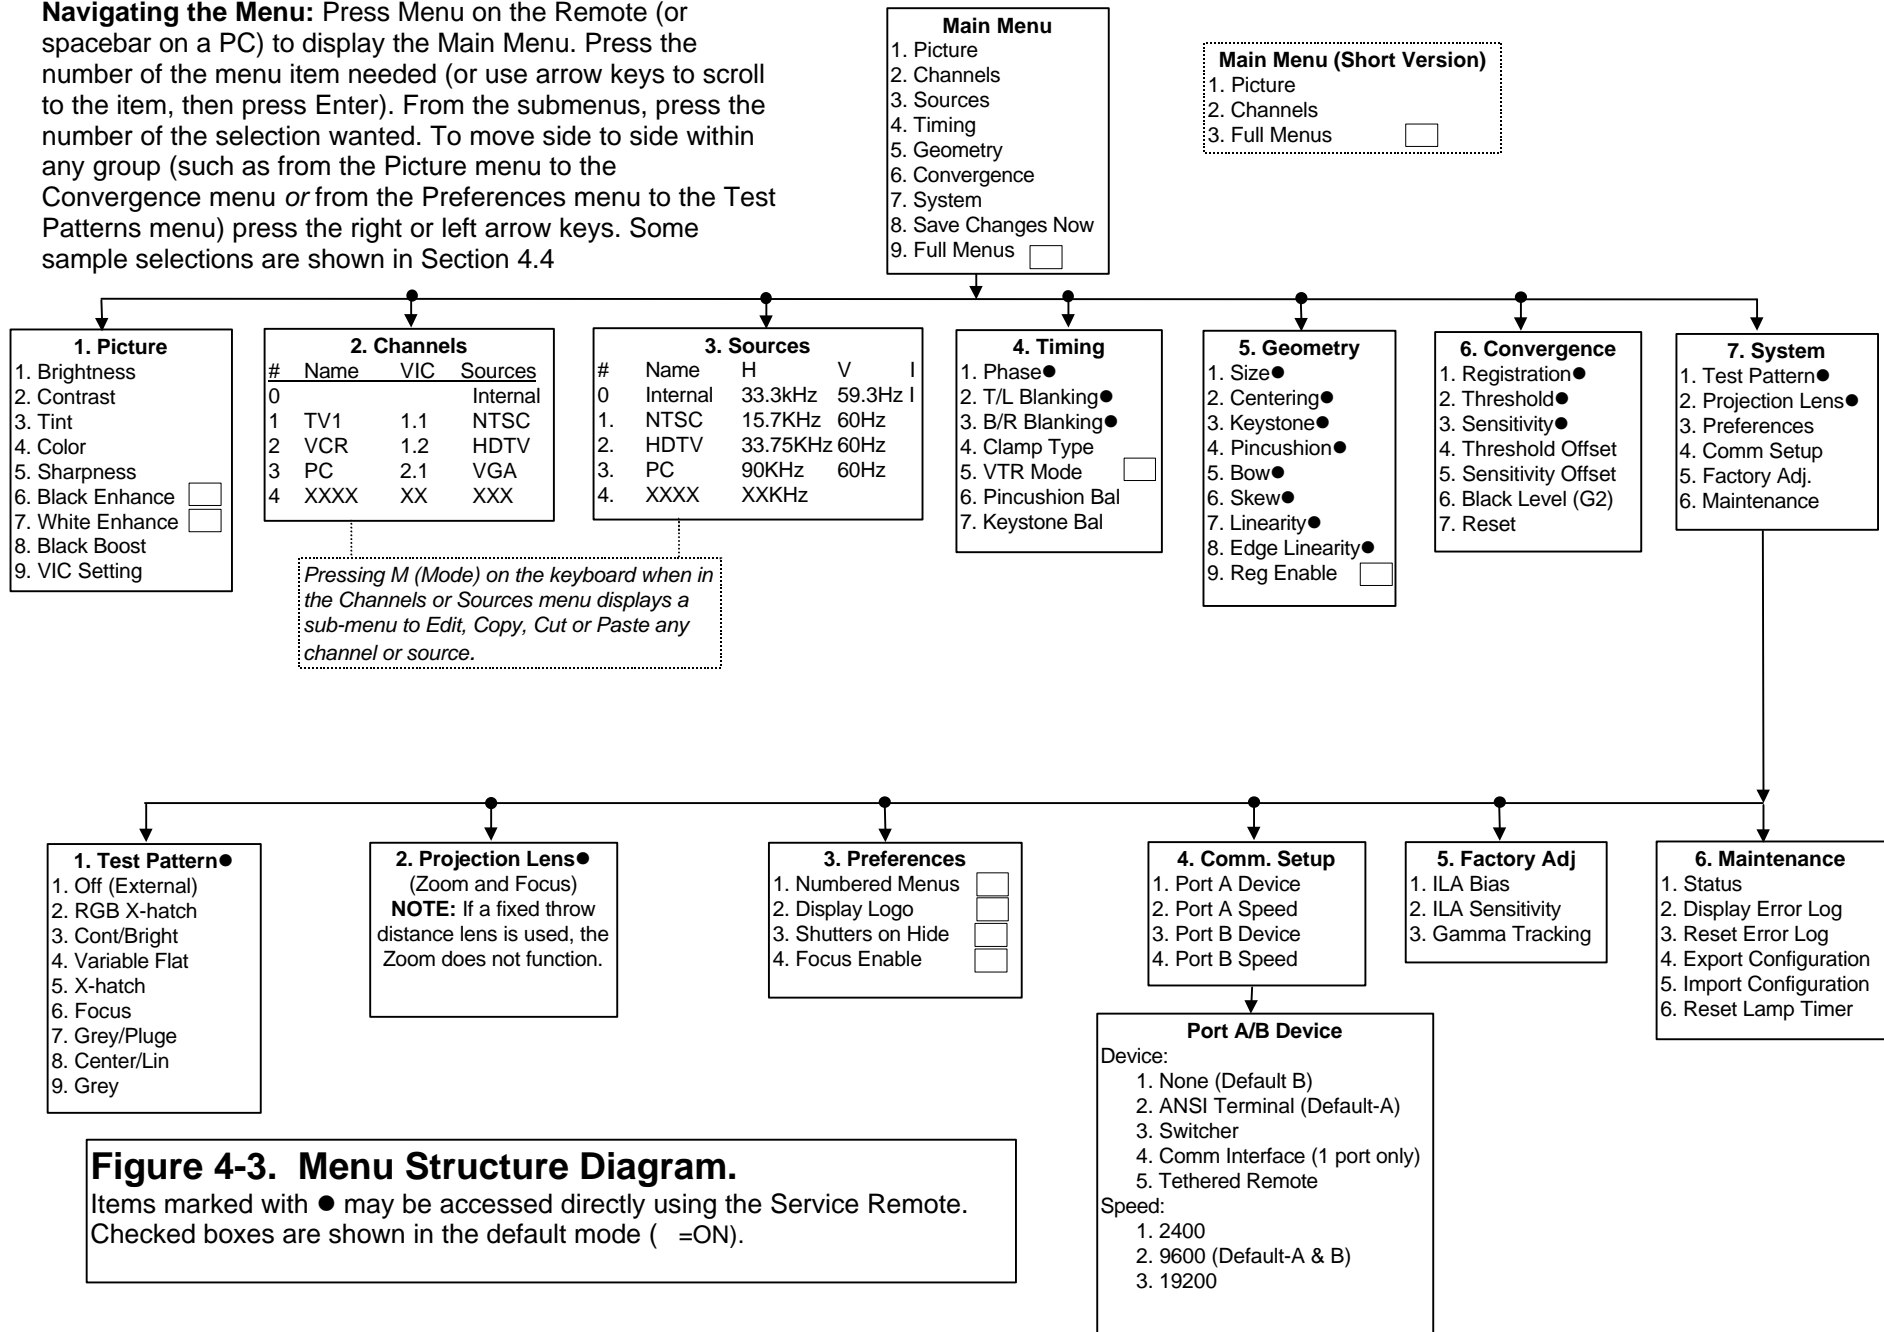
**Navigating the Menu:** Press Menu on the Remote (or spacebar on a PC) to display the Main Menu. Press the number of the menu item needed (or use arrow keys to scroll to the item, then press Enter). From the submenus, press the number of the selection wanted. To move side to side within any group (such as from the Picture menu to the Convergence menu *or* from the Preferences menu to the Test Patterns menu) press the right or left arrow keys. Some sample selections are shown in Section 4.4

**Main Menu**
1. Picture
2. Channels
3. Sources
4. Timing
5. Geometry
6. Convergence
7. System
8. Save Changes Now
9. Full Menus

**Main Menu (Short Version)**
1. Picture
2. Channels
3. Full Menus

**1. Picture**
1. Brightness
2. Contrast
3. Tint
4. Color
5. Sharpness
6. Black Enhance
7. White Enhance
8. Black Boost
9. VIC Setting

**2. Channels**

| # | Name | VIC | Sources |
|---|---|---|---|
| 0 | | | Internal |
| 1 | TV1 | 1.1 | NTSC |
| 2 | VCR | 1.2 | HDTV |
| 3 | PC | 2.1 | VGA |
| 4 | XXXX | XX | XXX |

**3. Sources**

| # | Name | H | V | I |
|---|---|---|---|---|
| 0 | Internal | 33.3kHz | 59.3Hz | I |
| 1. | NTSC | 15.7KHz | 60Hz | |
| 2. | HDTV | 33.75KHz | 60Hz | |
| 3. | PC | 90KHz | 60Hz | |
| 4. | XXXX | XXKHz | | |

*Pressing M (Mode) on the keyboard when in the Channels or Sources menu displays a sub-menu to Edit, Copy, Cut or Paste any channel or source.*

**4. Timing**
1. Phase●
2. T/L Blanking●
3. B/R Blanking●
4. Clamp Type
5. VTR Mode
6. Pincushion Bal
7. Keystone Bal

**5. Geometry**
1. Size●
2. Centering●
3. Keystone●
4. Pincushion●
5. Bow●
6. Skew●
7. Linearity●
8. Edge Linearity●
9. Reg Enable

**6. Convergence**
1. Registration●
2. Threshold●
3. Sensitivity●
4. Threshold Offset
5. Sensitivity Offset
6. Black Level (G2)
7. Reset

**7. System**
1. Test Pattern●
2. Projection Lens●
3. Preferences
4. Comm Setup
5. Factory Adj.
6. Maintenance

**1. Test Pattern●**
1. Off (External)
2. RGB X-hatch
3. Cont/Bright
4. Variable Flat
5. X-hatch
6. Focus
7. Grey/Pluge
8. Center/Lin
9. Grey

**2. Projection Lens●**
(Zoom and Focus)
**NOTE:** If a fixed throw distance lens is used, the Zoom does not function.

**3. Preferences**
1. Numbered Menus
2. Display Logo
3. Shutters on Hide
4. Focus Enable

**4. Comm. Setup**
1. Port A Device
2. Port A Speed
3. Port B Device
4. Port B Speed

**5. Factory Adj**
1. ILA Bias
2. ILA Sensitivity
3. Gamma Tracking

**6. Maintenance**
1. Status
2. Display Error Log
3. Reset Error Log
4. Export Configuration
5. Import Configuration
6. Reset Lamp Timer

**Port A/B Device**
Device:
1. None (Default B)
2. ANSI Terminal (Default-A)
3. Switcher
4. Comm Interface (1 port only)
5. Tethered Remote
Speed:
1. 2400
2. 9600 (Default-A & B)
3. 19200

**Figure 4-3. Menu Structure Diagram.**
Items marked with ● may be accessed directly using the Service Remote. Checked boxes are shown in the default mode ( =ON).